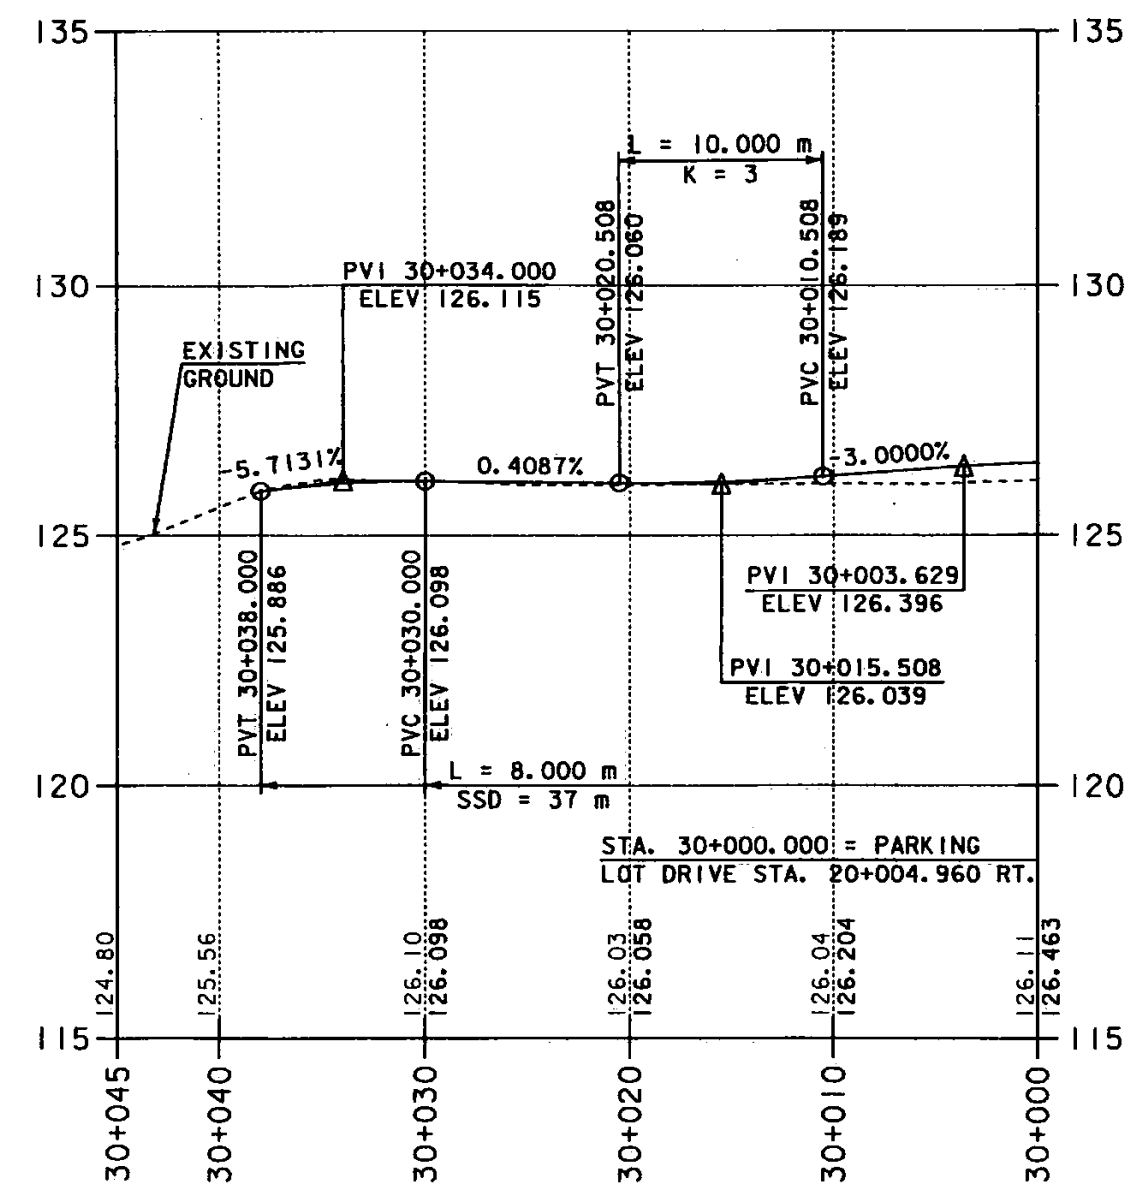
135
135
L = 10.000 m
K = 3
PVT 30+020.508
ELEV 126.060
PVC 30+010.508
ELEV 126.189
PVI 30+034.000
ELEV 126.115
130
130
EXISTING
GROUND
-5.7131%
0.4087%
-3.0000%
125
125
PVI 30+003.629
ELEV 126.396
PVT 30+038.000
ELEV 125.886
PVC 30+030.000
ELEV 126.098
PVI 30+015.508
ELEV 126.039
120
L = 8.000 m
SSD = 37 m
120
STA. 30+000.000 = PARKING
LOT DRIVE STA. 20+004.960 RT.
124.80
125.56
126.10
126.098
126.03
126.058
126.04
126.204
126.11
126.463
115
115
30+045
30+040
30+030
30+020
30+010
30+000